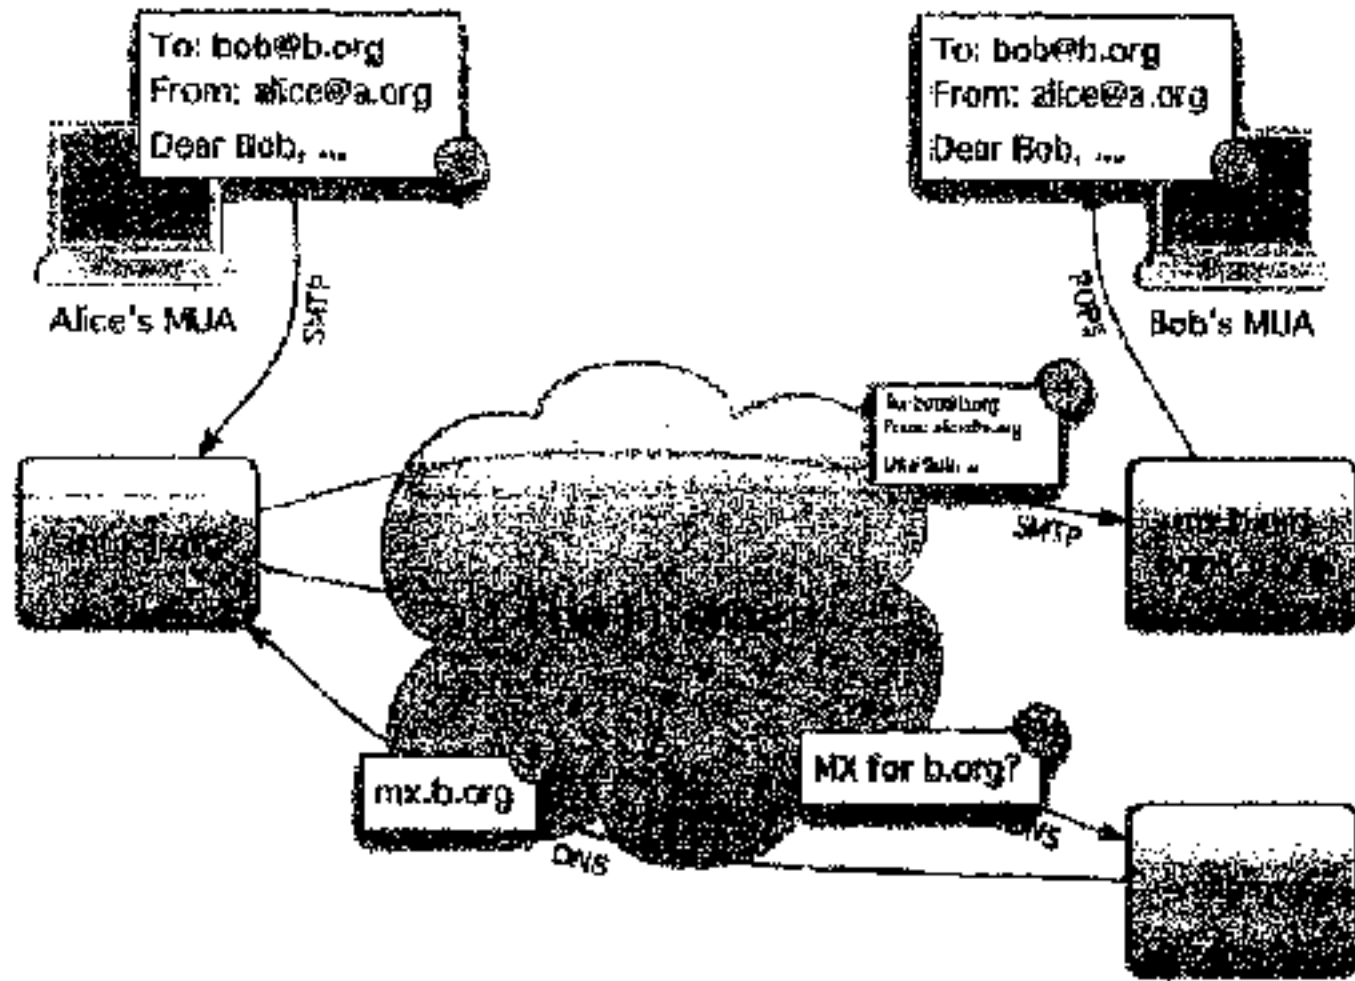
To: bob@b.org
From: alice@a.org
Dear Bob, ...

To: bob@b.org
From: alice@a.org
Dear Bob, ...

Alice's MUA

SMTP

POP3

Bob's MUA

To: bob@b.org
From: alice@a.org
Dear Bob, ...

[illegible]

SMTP

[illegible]

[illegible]

mx.b.org

MX for b.org?

DNS

DNS

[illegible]